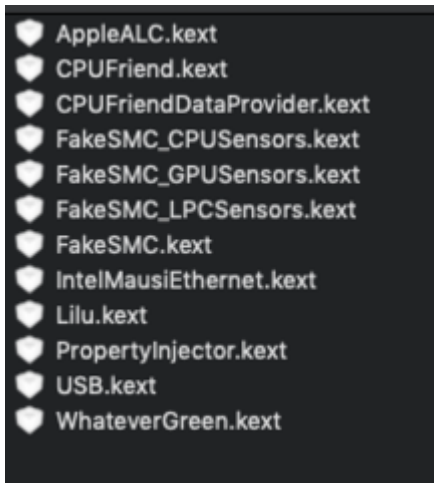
AppleALC.kext
CPUFriend.kext
CPUFriendDataProvider.kext
FakeSMC_CPUSensors.kext
FakeSMC_GPUSensors.kext
FakeSMC_LPCSensors.kext
FakeSMC.kext
IntelMausiEthernet.kext
Lilu.kext
PropertyInjector.kext
USB.kext
WhateverGreen.kext